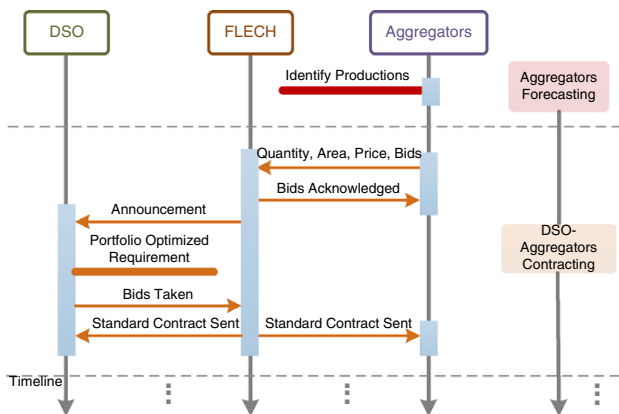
DSO

FLECH

Aggregators

Identify Productions

Aggregators Forecasting

Quantity, Area, Price, Bids

Bids Acknowledged

Announcement

DSO-Aggregators Contracting

Portfolio Optimized Requirement

Bids Taken

Standard Contract Sent

Standard Contract Sent

Timeline

⋮

⋮

⋮